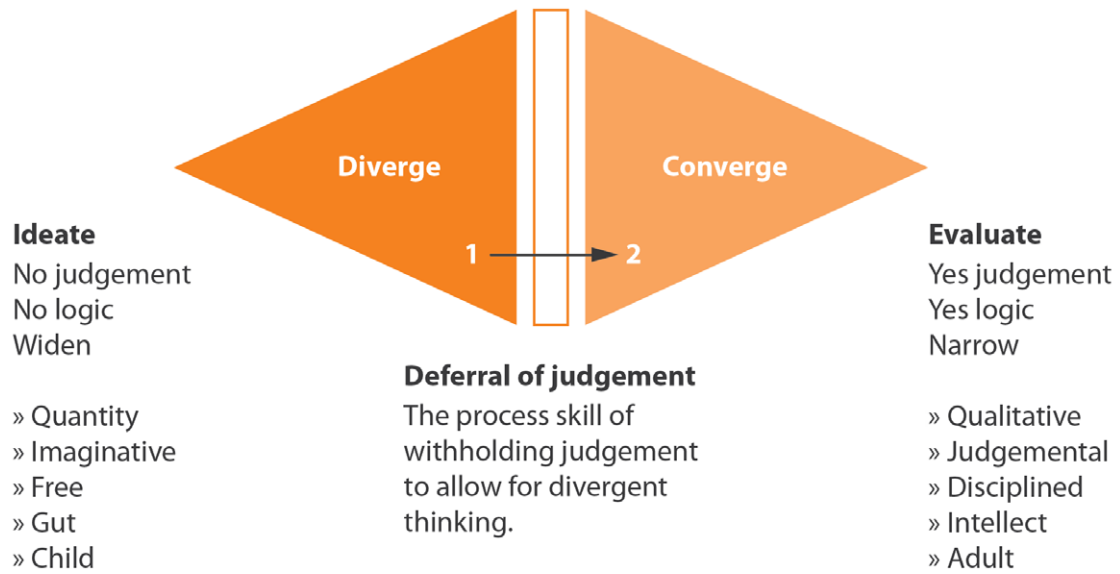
Diverge

Converge

1

2

Ideate
No judgement
No logic
Widen

» Quantity
» Imaginative
» Free
» Gut
» Child

Deferral of judgement
The process skill of withholding judgement to allow for divergent thinking.

Evaluate
Yes judgement
Yes logic
Narrow

» Qualitative
» Judgemental
» Disciplined
» Intellect
» Adult